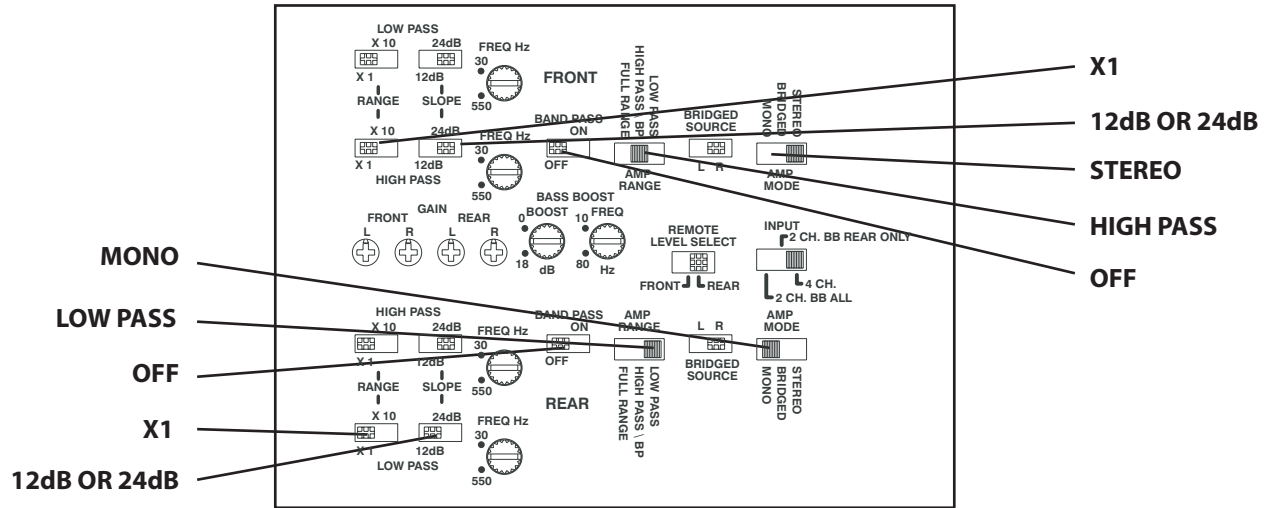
LOW PASS
X 10
X 1
24dB
12dB
FREQ Hz
30
550
FRONT
RANGE
SLOPE
X 10
X 1
HIGH PASS
24dB
12dB
FREQ Hz
30
550
BAND PASS
ON
OFF
LOW PASS
HIGH PASS BP
FULL RANGE
AMP
RANGE
BRIDGED
SOURCE
L R
STEREO
BRIDGED
MONO
AMP
MODE

X1
12dB OR 24dB
STEREO
HIGH PASS
OFF

FRONT
GAIN
REAR
L R L R
BASS BOOST
BOOST
0
18
dB
FREQ
10
80
Hz
REMOTE
LEVEL SELECT
FRONT
REAR
INPUT
2 CH. BB REAR ONLY
4 CH.
2 CH. BB ALL

MONO
LOW PASS
OFF
X1
12dB OR 24dB

HIGH PASS
X 10
X 1
24dB
12dB
FREQ Hz
30
550
BAND PASS
ON
OFF
AMP
RANGE
L R
BRIDGED
SOURCE
AMP
MODE
RANGE
SLOPE
REAR
LOW PASS
HIGH PASS \ BP
FULL RANGE
STEREO
BRIDGED
MONO
X 10
X 1
24dB
12dB
LOW PASS
FREQ Hz
30
550